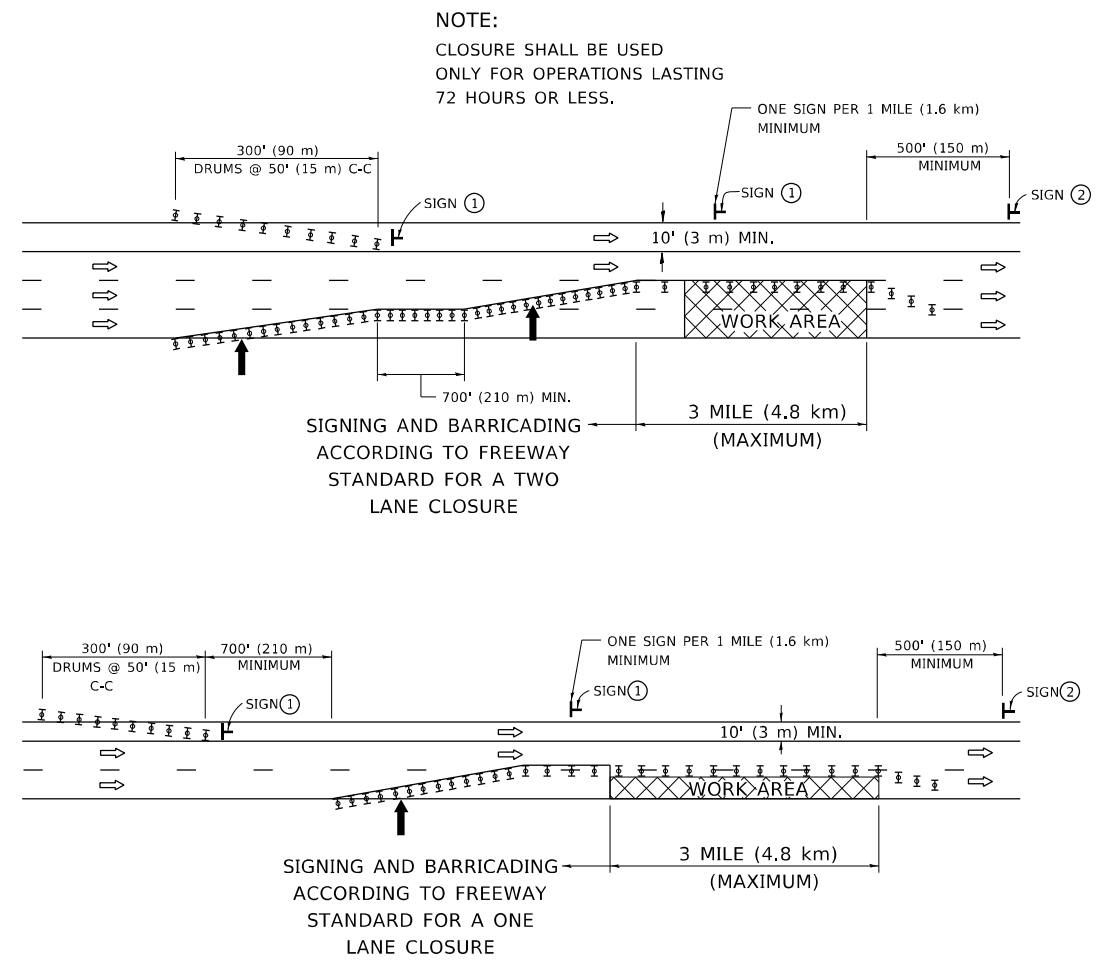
NOTE:
CLOSURE SHALL BE USED ONLY FOR OPERATIONS LASTING 72 HOURS OR LESS.

300' (90 m)
DRUMS @ 50' (15 m) C-C

SIGN ①

ONE SIGN PER 1 MILE (1.6 km) MINIMUM

SIGN ①

500' (150 m) MINIMUM

SIGN ②

10' (3 m) MIN.

WORK AREA

700' (210 m) MIN.

SIGNING AND BARRICADING ACCORDING TO FREEWAY STANDARD FOR A TWO LANE CLOSURE

3 MILE (4.8 km) (MAXIMUM)

300' (90 m)
DRUMS @ 50' (15 m) C-C

700' (210 m) MINIMUM

SIGN①

ONE SIGN PER 1 MILE (1.6 km) MINIMUM

SIGN①

500' (150 m) MINIMUM

SIGN②

10' (3 m) MIN.

WORK AREA

SIGNING AND BARRICADING ACCORDING TO FREEWAY STANDARD FOR A ONE LANE CLOSURE

3 MILE (4.8 km) (MAXIMUM)